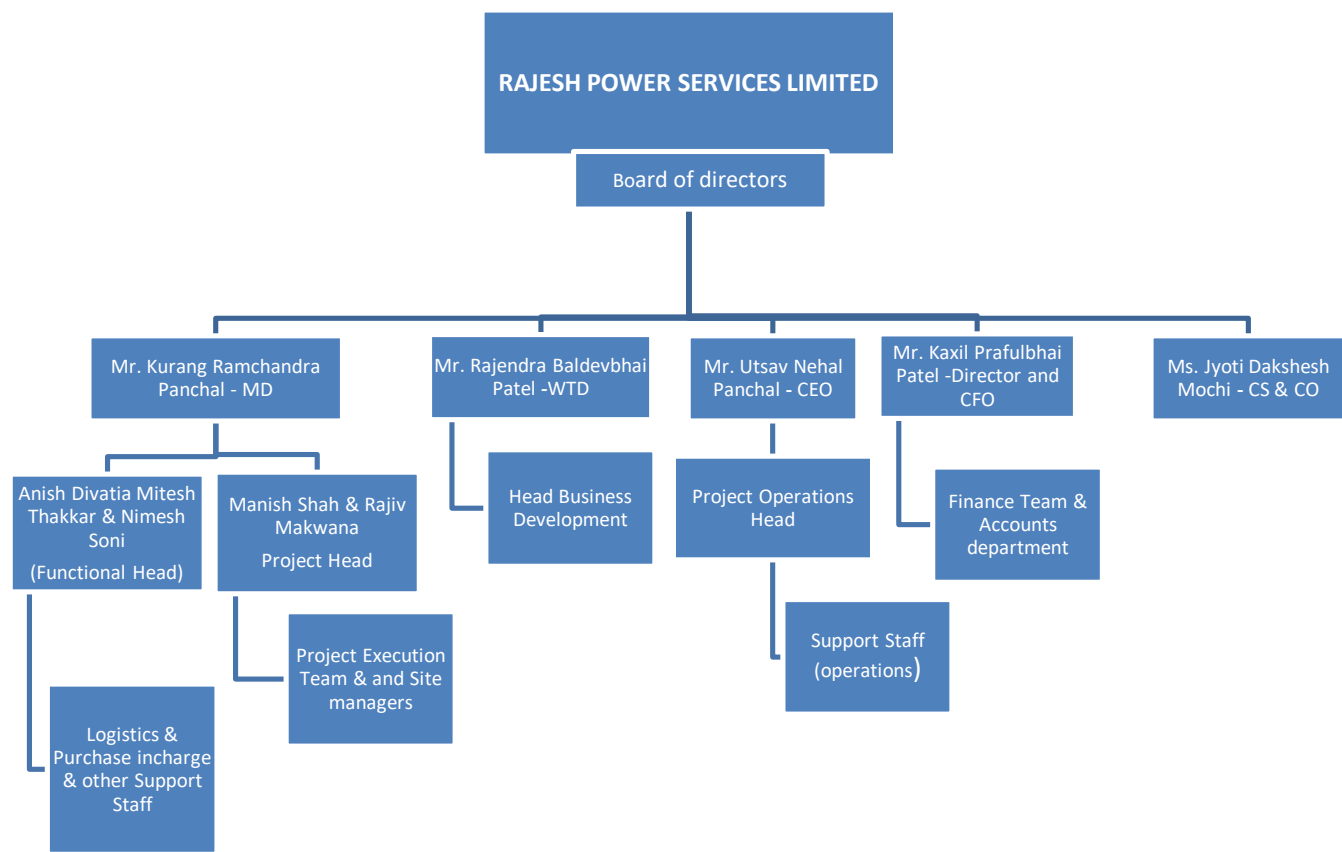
RAJESH POWER SERVICES LIMITED

Board of directors

Mr. Kurang Ramchandra Panchal - MD

Mr. Rajendra Baldevbhai Patel -WTD

Mr. Utsav Nehal Panchal - CEO

Mr. Kaxil Prafulbhai Patel -Director and CFO

Ms. Jyoti Dakshesh Mochi - CS & CO

Anish Divatia Mitesh Thakkar & Nimesh Soni (Functional Head)

Manish Shah & Rajiv Makwana Project Head

Head Business Development

Project Operations Head

Finance Team & Accounts department

Support Staff (operations)

Project Execution Team & and Site managers

Logistics & Purchase incharge & other Support Staff